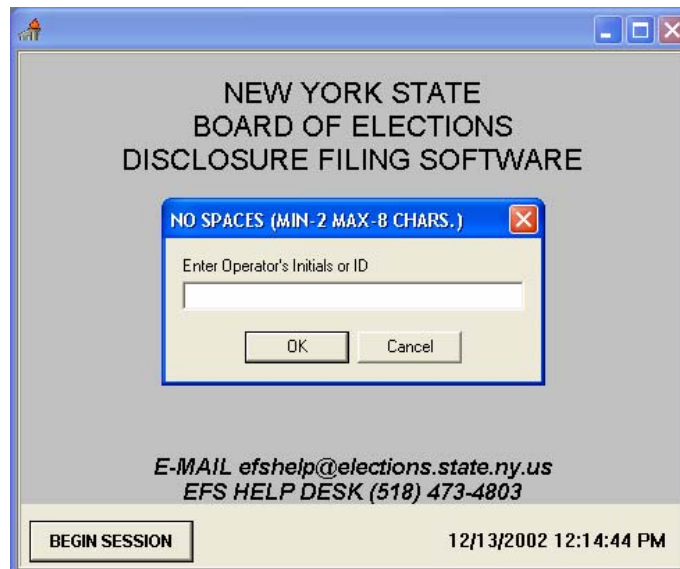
NEW YORK STATE
BOARD OF ELECTIONS
DISCLOSURE FILING SOFTWARE

NO SPACES (MIN-2 MAX-8 CHARS.)

Enter Operator's Initials or ID

OK

Cancel

E-MAIL efshelp@elections.state.ny.us
EFS HELP DESK (518) 473-4803

BEGIN SESSION

12/13/2002 12:14:44 PM